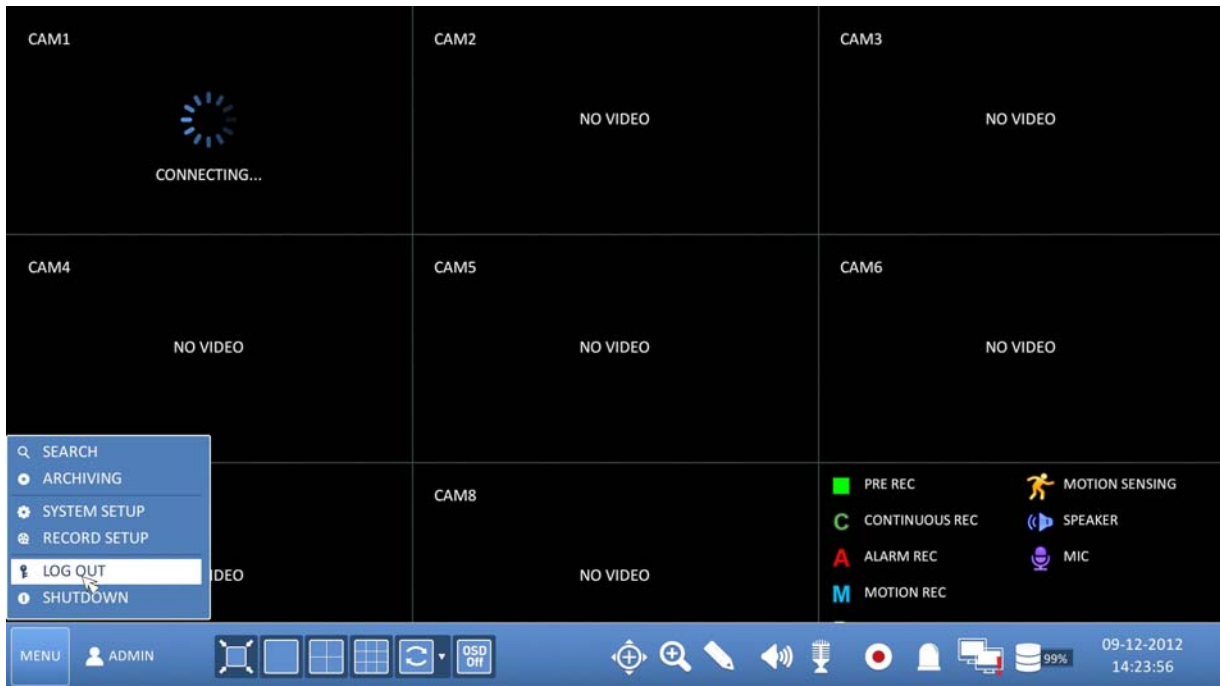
CAM1

CONNECTING...

CAM2

NO VIDEO

CAM3

NO VIDEO

CAM4

NO VIDEO

CAM5

NO VIDEO

CAM6

NO VIDEO

SEARCH
ARCHIVING
SYSTEM SETUP
RECORD SETUP
LOG OUT
SHUTDOWN

IDEO

CAM8

NO VIDEO

PRE REC
C CONTINUOUS REC
A ALARM REC
M MOTION REC
MOTION SENSING
SPEAKER
MIC

MENU ADMIN OSD Off 99% 09-12-2012 14:23:56